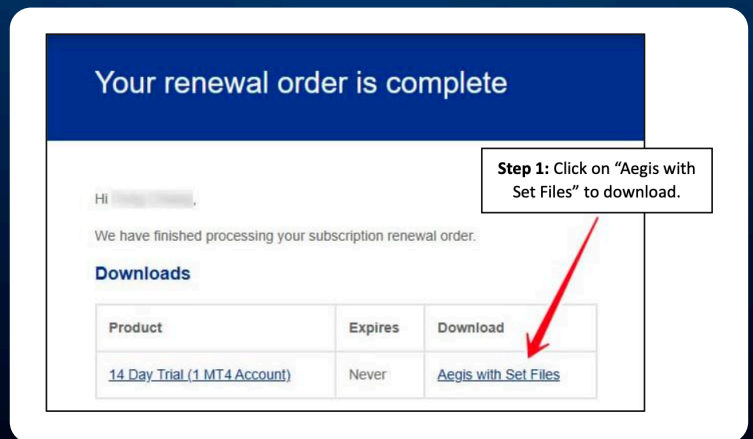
Your renewal order is complete

Step 1: Click on "Aegis with Set Files" to download.

Hi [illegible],

We have finished processing your subscription renewal order.

Downloads

| Product | Expires | Download |
|---|---|---|
| 14 Day Trial (1 MT4 Account) | Never | Aegis with Set Files |